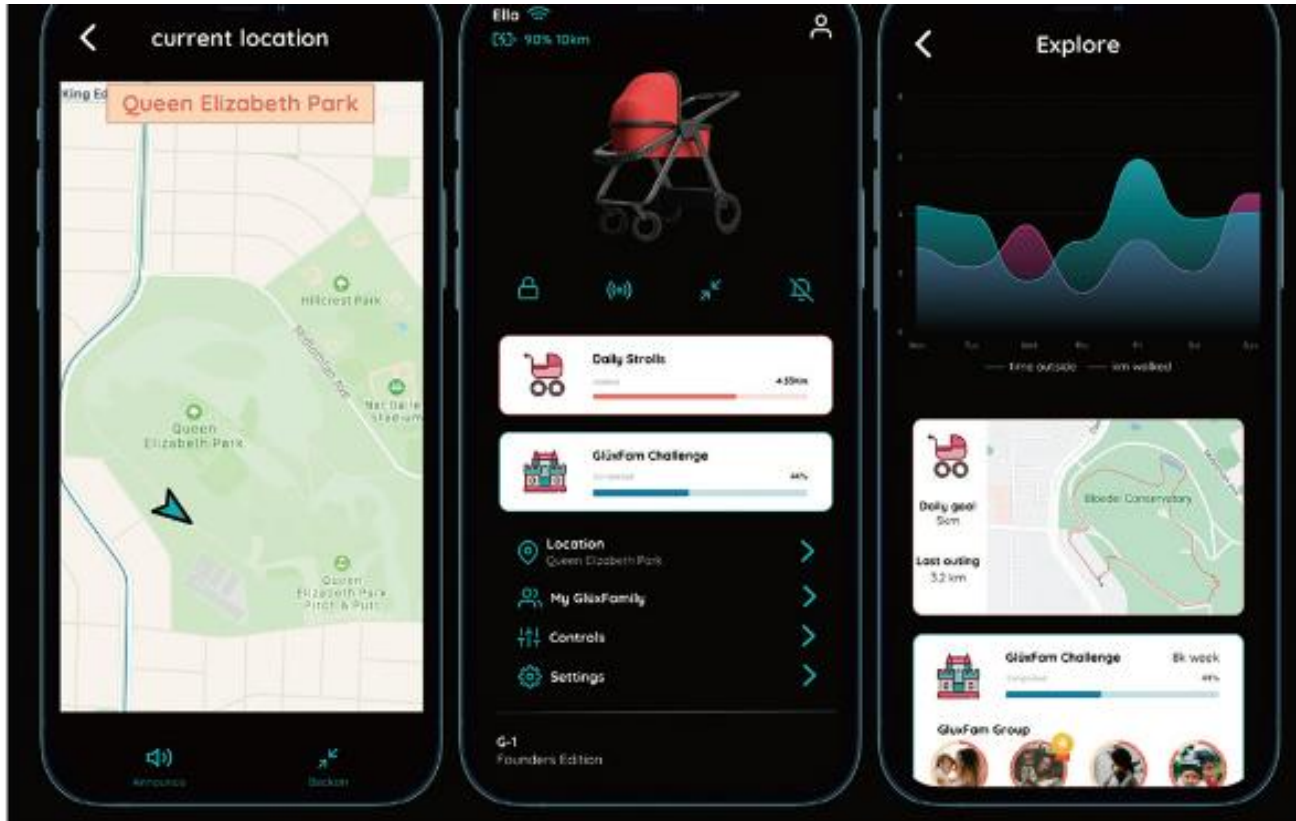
current location

King Ed

Queen Elizabeth Park

Hillcrest Park

Midlothian Ave

Nat Bailey Stadium

Queen Elizabeth Park

Queen Elizabeth Park Pitch & Putt

Announce

Beckon

Ella

90% 10km

Daily Strolls

4.55km

GlüxFam Challenge

44%

Location
Queen Elizabeth Park

My GlüxFamily

Controls

Settings

G-1
Founders Edition

Explore

Mon Tue Wed Thu Fri Sat Sun

time outside — km walked

Daily goal
5km

Last outing
3.2 km

Bloedel Conservatory

GlüxFam Challenge

8k week

44%

GluxFam Group